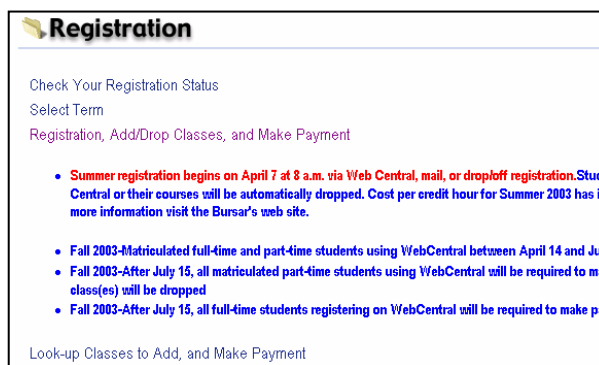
Registration

Check Your Registration Status

Select Term

Registration, Add/Drop Classes, and Make Payment

- Summer registration begins on April 7 at 8 a.m. via Web Central, mail, or drop/off registration.Stu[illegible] Central or their courses will be automatically dropped. Cost per credit hour for Summer 2003 has i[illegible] more information visit the Bursar's web site.

- Fall 2003-Matriculated full-time and part-time students using WebCentral between April 14 and Ju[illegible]
- Fall 2003-After July 15, all matriculated part-time students using WebCentral will be required to m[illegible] class(es) will be dropped
- Fall 2003-After July 15, all full-time students registering on WebCentral will be required to make p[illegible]

Look-up Classes to Add, and Make Payment